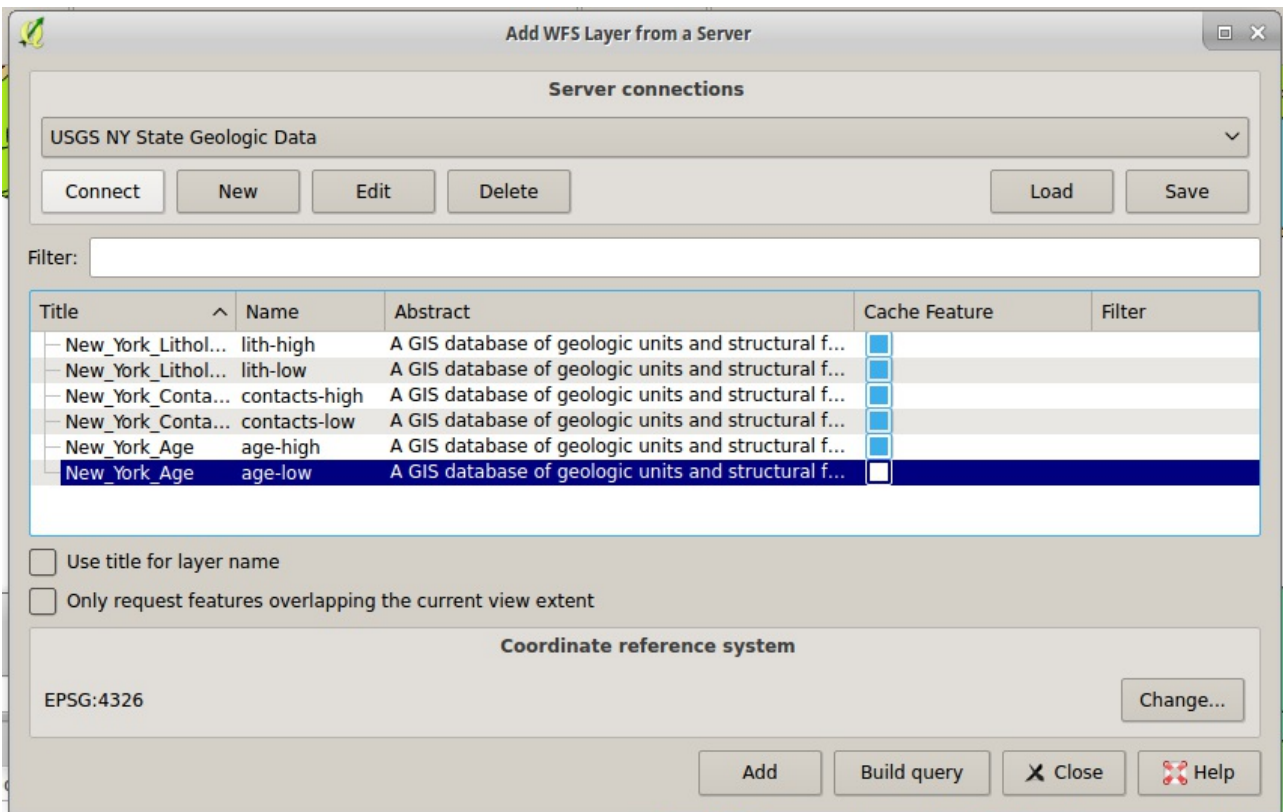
Add WFS Layer from a Server

Server connections

USGS NY State Geologic Data

Connect New Edit Delete Load Save

Filter:

| Title | Name | Abstract | Cache Feature | Filter |
|---|---|---|---|---|
| New_York_Lithol... | lith-high | A GIS database of geologic units and structural f... | | |
| New_York_Lithol... | lith-low | A GIS database of geologic units and structural f... | | |
| New_York_Conta... | contacts-high | A GIS database of geologic units and structural f... | | |
| New_York_Conta... | contacts-low | A GIS database of geologic units and structural f... | | |
| New_York_Age | age-high | A GIS database of geologic units and structural f... | | |
| New_York_Age | age-low | A GIS database of geologic units and structural f... | | |

Use title for layer name

Only request features overlapping the current view extent

Coordinate reference system

EPSG:4326

Change...

Add Build query Close Help